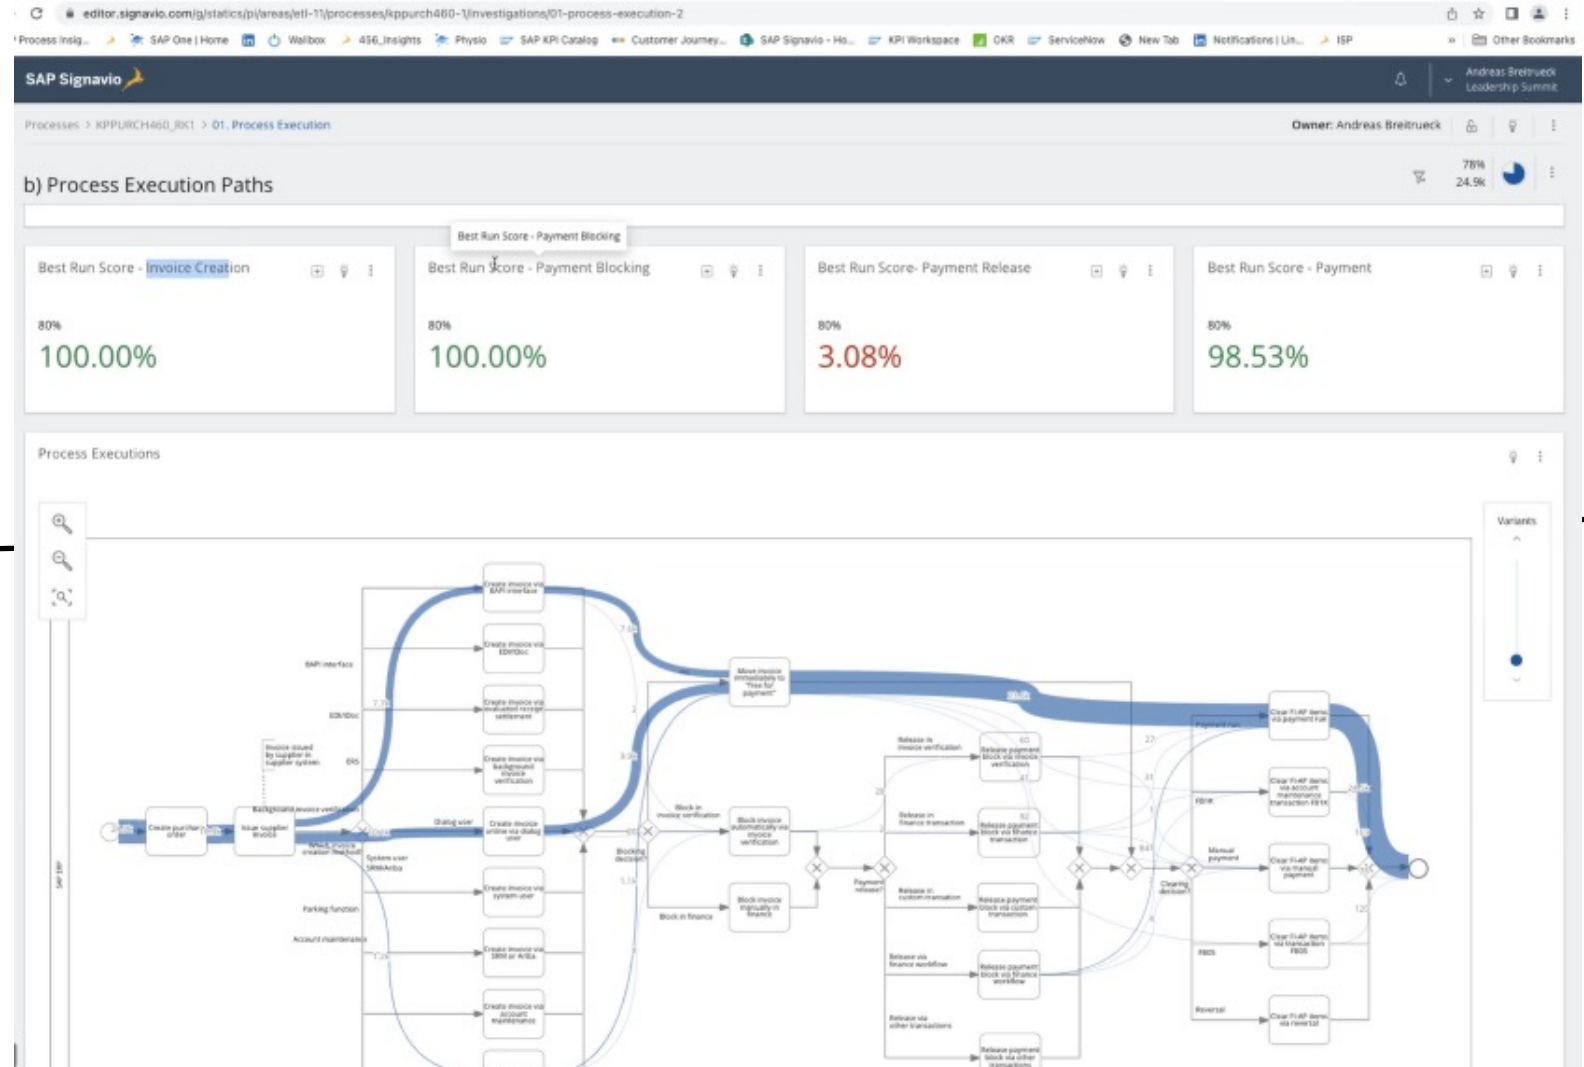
editor.signavio.com/g/statics/pi/areas/etl-11/processes/kppurch460-1/investigations/01-process-execution-2

Process Insig... SAP One | Home Wallbox 456_Insights Physio SAP KPI Catalog Customer Journey... SAP Signavio - Ho... KPI Workspace OKR ServiceNow New Tab Notifications | Lin... ISP Other Bookmarks

SAP Signavio

Andreas Breitrueck
Leadership Summit

Processes > KPPURCH460_RK1 > 01. Process Execution

Owner: Andreas Breitrueck

b) Process Execution Paths

78%
24.9k

Best Run Score - Payment Blocking

Best Run Score - Invoice Creation
80%
100.00%

Best Run Score - Payment Blocking
80%
100.00%

Best Run Score- Payment Release
80%
3.08%

Best Run Score - Payment
80%
98.53%

Process Executions

Variants

Create invoice via BAPI interface
Create invoice via EDI/IDoc
Create invoice via evaluated receipt settlement
Create invoice via background invoice verification
Create invoice online via dialog user
Create invoice via system user
Create invoice via SRM or Ariba
Create invoice via account maintenance
BAPI interface
EDI/IDoc
ERS
Invoice issued by supplier in supplier system
Background invoice verification
Dialog user
Which invoice creation method?
System user SRM/Ariba
Parking function
Account maintenance
Create purchase order
Issue supplier invoice
Move invoice immediately to "free for payment"
Block in invoice verification
Block invoice automatically via invoice verification
Blocking decision
Block in finance
Block invoice manually in finance
Payment release?
Release in invoice verification
Release payment block via invoice verification
Release in finance transaction
Release payment block via finance transaction
Release in custom transaction
Release payment block via custom transaction
Release via finance workflow
Release payment block via finance workflow
Release via other transactions
Release payment block via other transactions
Clearing decision
Payment run
Clear FI-AP items via payment run
FB1K
Clear FI-AP items via account maintenance transaction FB1K
Manual payment
Clear FI-AP items via manual payment
FB05
Clear FI-AP items via transaction FB05
Reversal
Clear FI-AP items via reversal
SAP ERP